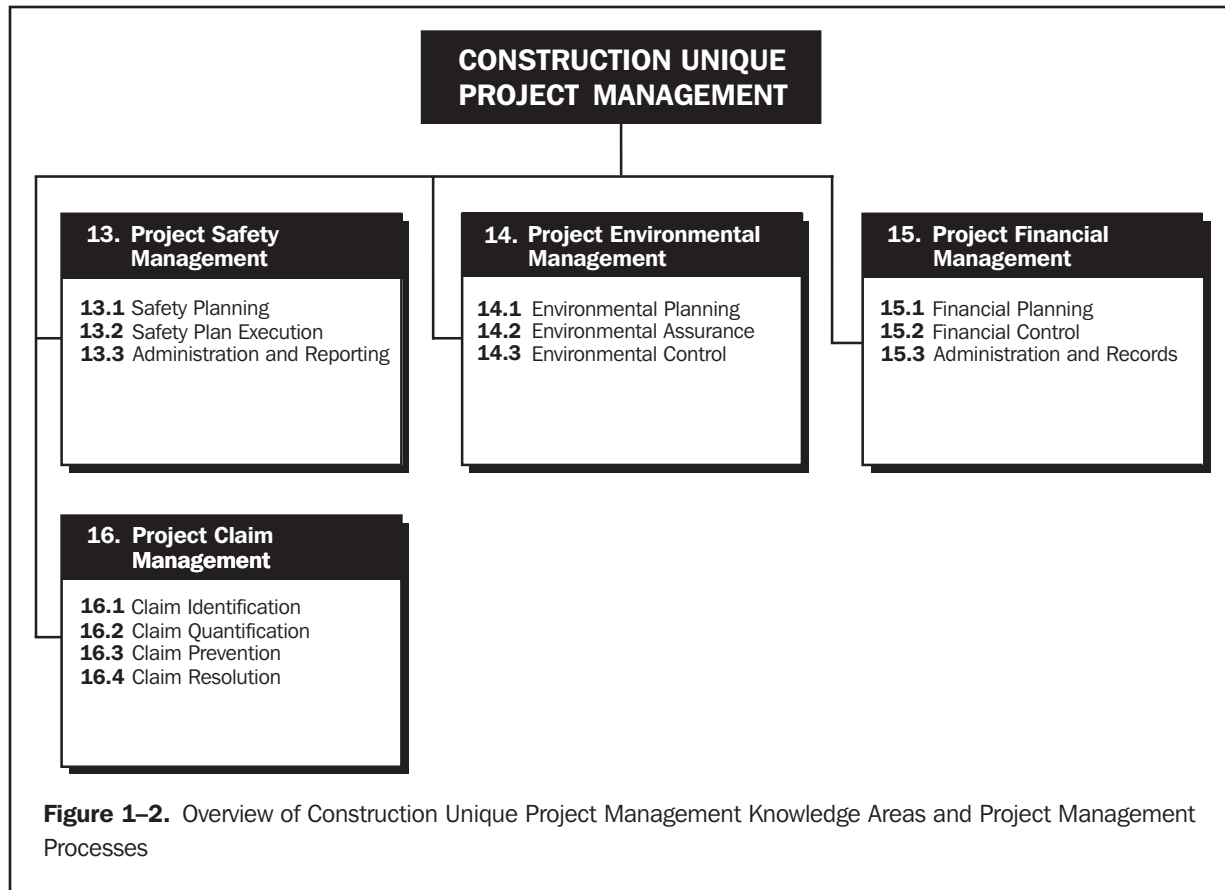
CONSTRUCTION UNIQUE PROJECT MANAGEMENT

13. Project Safety Management

13.1 Safety Planning
13.2 Safety Plan Execution
13.3 Administration and Reporting

14. Project Environmental Management

14.1 Environmental Planning
14.2 Environmental Assurance
14.3 Environmental Control

15. Project Financial Management

15.1 Financial Planning
15.2 Financial Control
15.3 Administration and Records

16. Project Claim Management

16.1 Claim Identification
16.2 Claim Quantification
16.3 Claim Prevention
16.4 Claim Resolution

Figure 1–2. Overview of Construction Unique Project Management Knowledge Areas and Project Management Processes